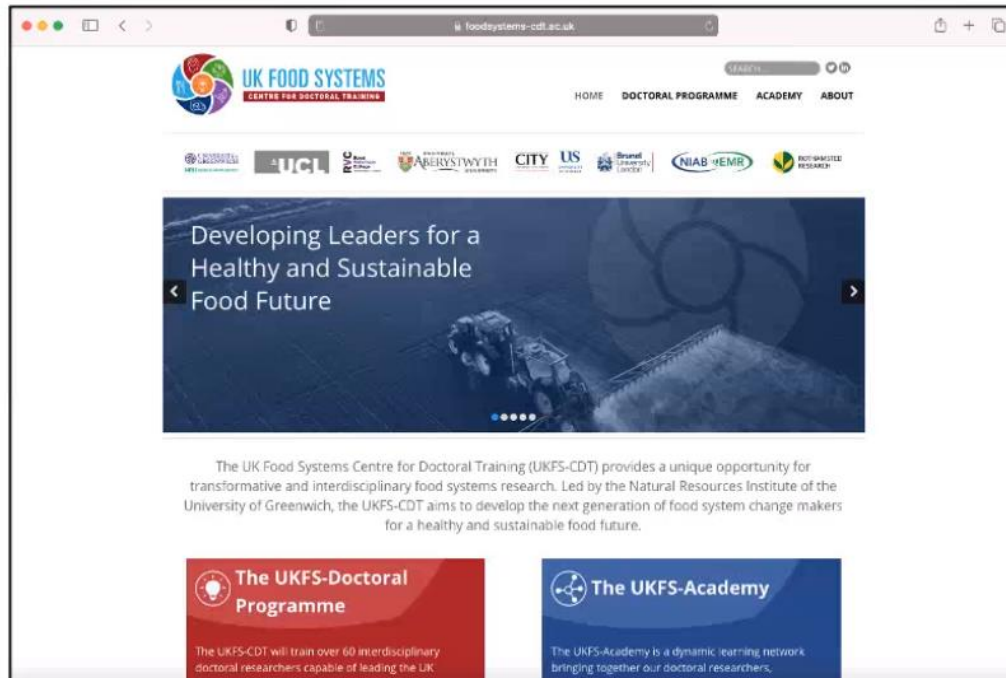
foodsystems-cdt.ac.uk

UK FOOD SYSTEMS
CENTRE FOR DOCTORAL TRAINING

SEARCH...

HOME DOCTORAL PROGRAMME ACADEMY ABOUT

UCL ABERYSTWYTH CITY US Brunel University London NIAB EMR ROTHAMSTED RESEARCH

Developing Leaders for a Healthy and Sustainable Food Future

The UK Food Systems Centre for Doctoral Training (UKFS-CDT) provides a unique opportunity for transformative and interdisciplinary food systems research. Led by the Natural Resources Institute of the University of Greenwich, the UKFS-CDT aims to develop the next generation of food system change makers for a healthy and sustainable food future.

The UKFS-Doctoral Programme

The UKFS-CDT will train over 60 interdisciplinary doctoral researchers capable of leading the UK

The UKFS-Academy

The UKFS-Academy is a dynamic learning network bringing together our doctoral researchers,